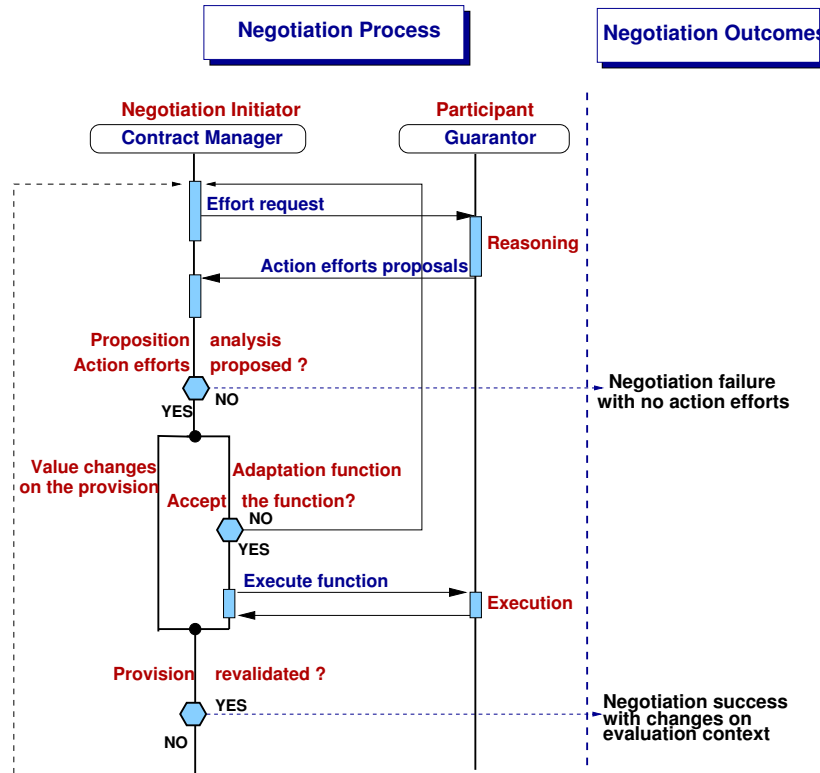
Negotiation Process

Negotiation Outcomes

Negotiation Initiator
Contract Manager

Participant
Guarantor

Effort request

Reasoning

Action efforts proposals

Proposition analysis
Action efforts proposed ?

YES

NO

Negotiation failure with no action efforts

Value changes on the provision

Adaptation function

Accept the function?

NO

YES

Execute function

Execution

Provision revalidated ?

YES

NO

Negotiation success with changes on evaluation context